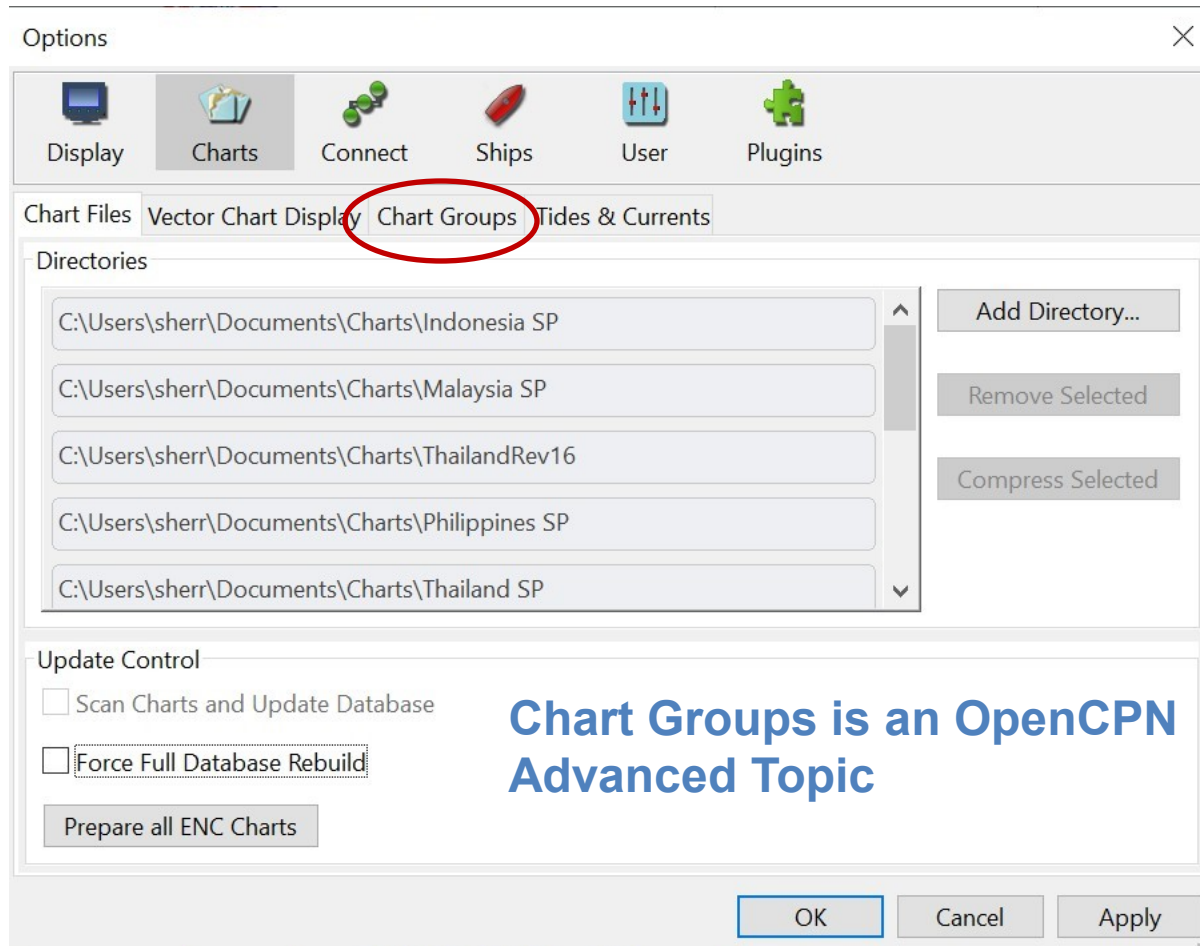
Options

Display Charts Connect Ships User Plugins

Chart Files Vector Chart Display Chart Groups Tides & Currents

Directories

C:\Users\sherr\Documents\Charts\Indonesia SP
C:\Users\sherr\Documents\Charts\Malaysia SP
C:\Users\sherr\Documents\Charts\ThailandRev16
C:\Users\sherr\Documents\Charts\Philippines SP
C:\Users\sherr\Documents\Charts\Thailand SP

Add Directory...
Remove Selected
Compress Selected

Update Control

Scan Charts and Update Database
Force Full Database Rebuild
Prepare all ENC Charts

Chart Groups is an OpenCPN Advanced Topic

OK Cancel Apply